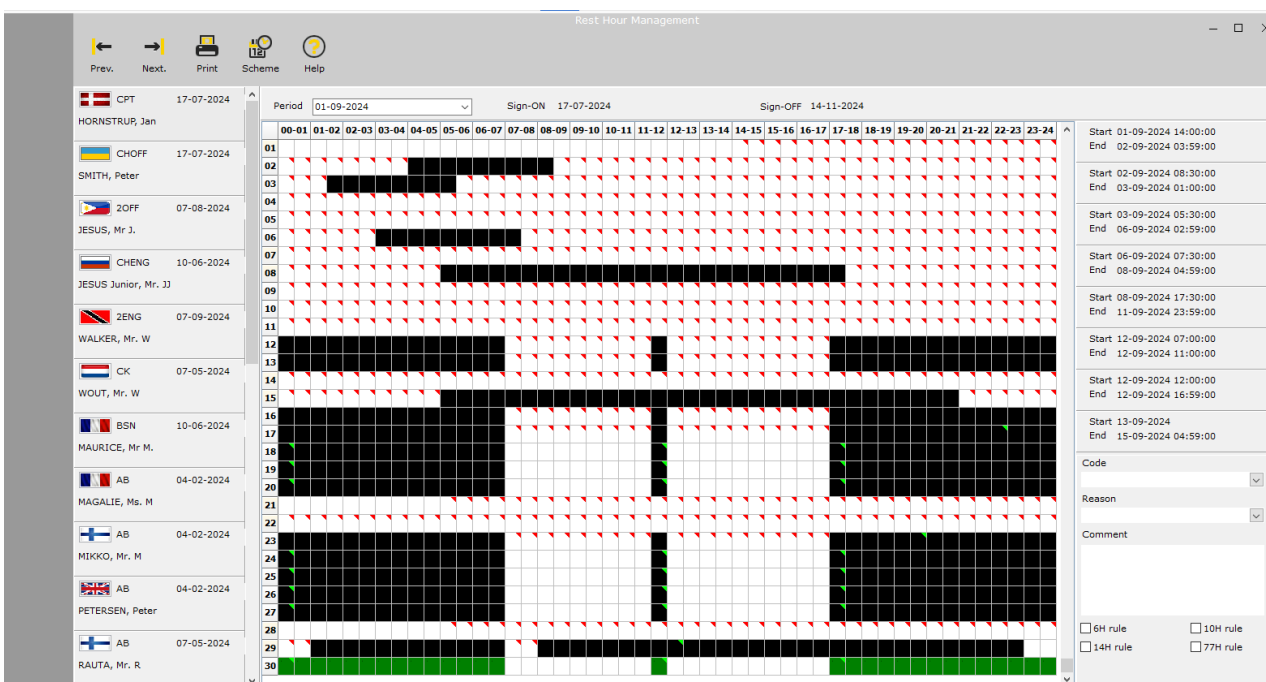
Rest Hour Management

Prev. Next. Print Scheme Help

CPT 17-07-2024
HORNSTRUP, Jan

CHOFF 17-07-2024
SMITH, Peter

2OFF 07-08-2024
JESUS, Mr J.

CHENG 10-06-2024
JESUS Junior, Mr. JJ

2ENG 07-09-2024
WALKER, Mr. W

CK 07-05-2024
WOUT, Mr. W

BSN 10-06-2024
MAURICE, Mr M.

AB 04-02-2024
MAGALIE, Ms. M

AB 04-02-2024
MIKKO, Mr. M

AB 04-02-2024
PETERSEN, Peter

AB 07-05-2024
RAUTA, Mr. R

Period 01-09-2024 Sign-ON 17-07-2024 Sign-OFF 14-11-2024

00-01 01-02 02-03 03-04 04-05 05-06 06-07 07-08 08-09 09-10 10-11 11-12 12-13 13-14 14-15 15-16 16-17 17-18 18-19 19-20 20-21 21-22 22-23 23-24

01 02 03 04 05 06 07 08 09 10 11 12 13 14 15 16 17 18 19 20 21 22 23 24 25 26 27 28 29 30

Start 01-09-2024 14:00:00
End 02-09-2024 03:59:00

Start 02-09-2024 08:30:00
End 03-09-2024 01:00:00

Start 03-09-2024 05:30:00
End 06-09-2024 02:59:00

Start 06-09-2024 07:30:00
End 08-09-2024 04:59:00

Start 08-09-2024 17:30:00
End 11-09-2024 23:59:00

Start 12-09-2024 07:00:00
End 12-09-2024 11:00:00

Start 12-09-2024 12:00:00
End 12-09-2024 16:59:00

Start 13-09-2024
End 15-09-2024 04:59:00

Code

Reason

Comment

6H rule
10H rule
14H rule
77H rule